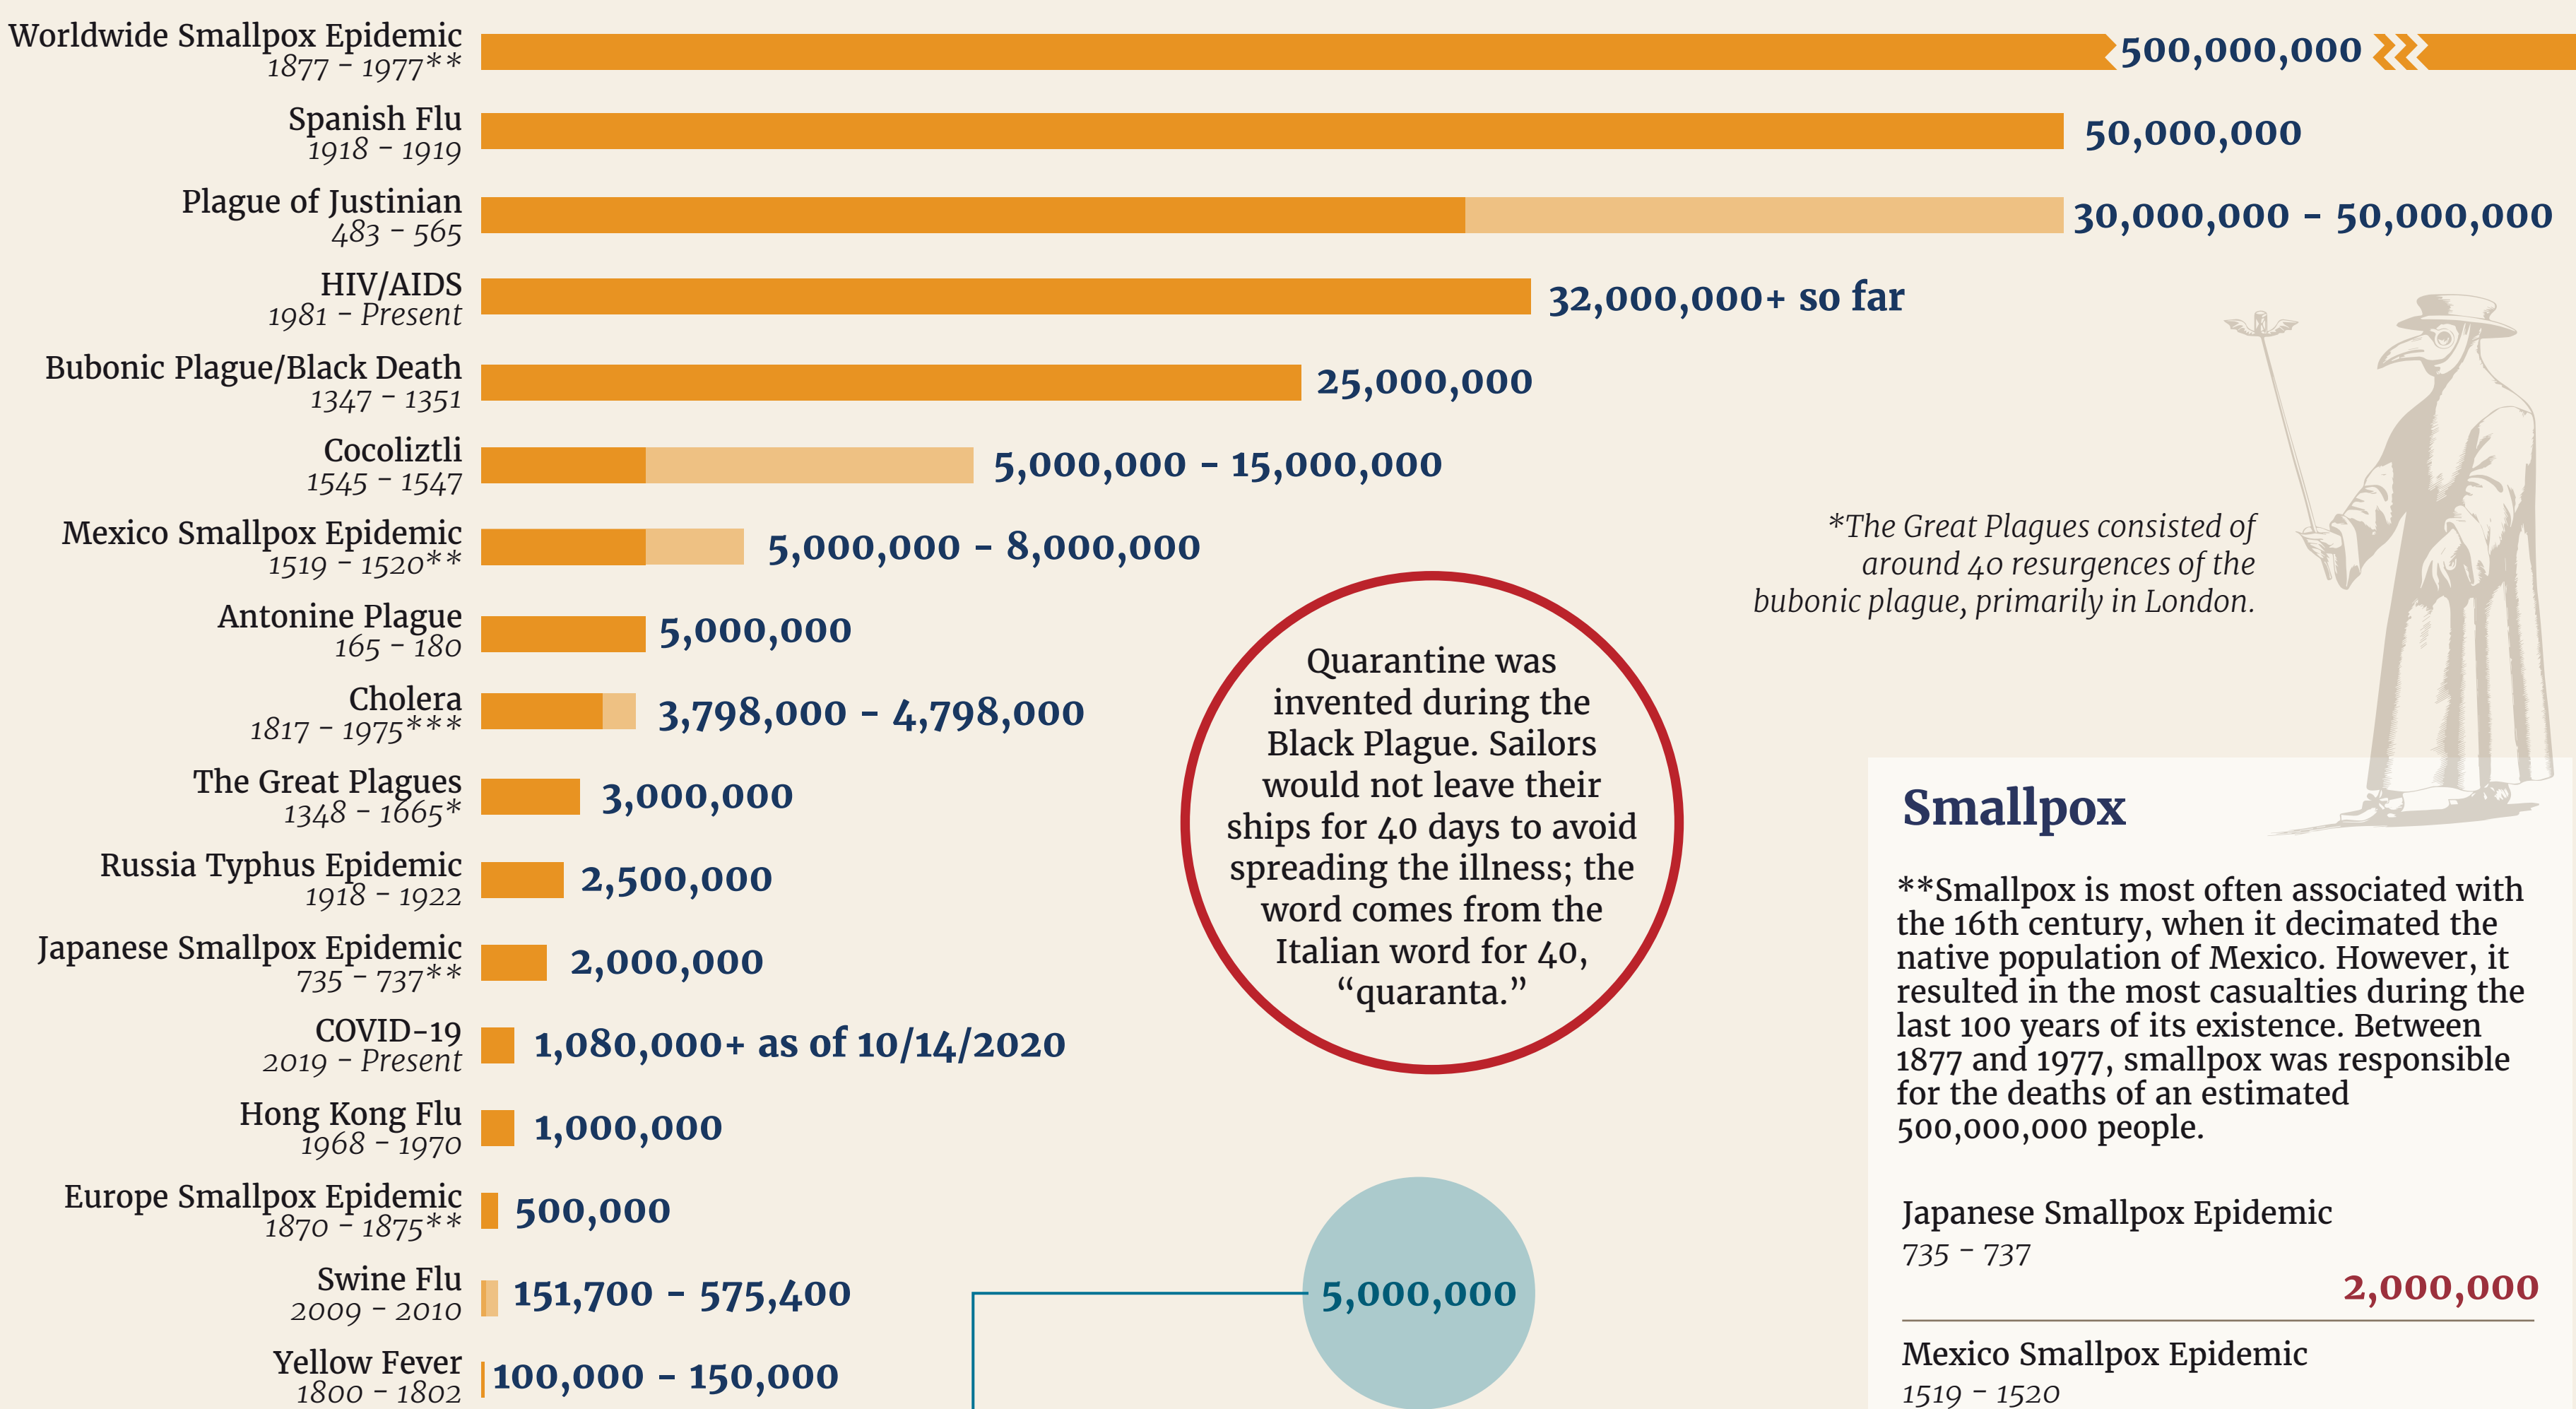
Worldwide Smallpox Epidemic
1877 - 1977**
500,000,000

Spanish Flu
1918 - 1919
50,000,000

Plague of Justinian
483 - 565
30,000,000 - 50,000,000

HIV/AIDS
1981 - Present
32,000,000+ so far

Bubonic Plague/Black Death
1347 - 1351
25,000,000

Cocoliztli
1545 - 1547
5,000,000 - 15,000,000

Mexico Smallpox Epidemic
1519 - 1520**
5,000,000 - 8,000,000

Antonine Plague
165 - 180
5,000,000

Cholera
1817 - 1975***
3,798,000 - 4,798,000

The Great Plagues
1348 - 1665*
3,000,000

Russia Typhus Epidemic
1918 - 1922
2,500,000

Japanese Smallpox Epidemic
735 - 737**
2,000,000

COVID-19
2019 - Present
1,080,000+ as of 10/14/2020

Hong Kong Flu
1968 - 1970
1,000,000

Europe Smallpox Epidemic
1870 - 1875**
500,000

Swine Flu
2009 - 2010
151,700 - 575,400

Yellow Fever
1800 - 1802
100,000 - 150,000

*The Great Plagues consisted of around 40 resurgences of the bubonic plague, primarily in London.

Quarantine was invented during the Black Plague. Sailors would not leave their ships for 40 days to avoid spreading the illness; the word comes from the Italian word for 40, "quaranta."

5,000,000

Smallpox

**Smallpox is most often associated with the 16th century, when it decimated the native population of Mexico. However, it resulted in the most casualties during the last 100 years of its existence. Between 1877 and 1977, smallpox was responsible for the deaths of an estimated 500,000,000 people.

Japanese Smallpox Epidemic
735 - 737
2,000,000

Mexico Smallpox Epidemic
1519 - 1520